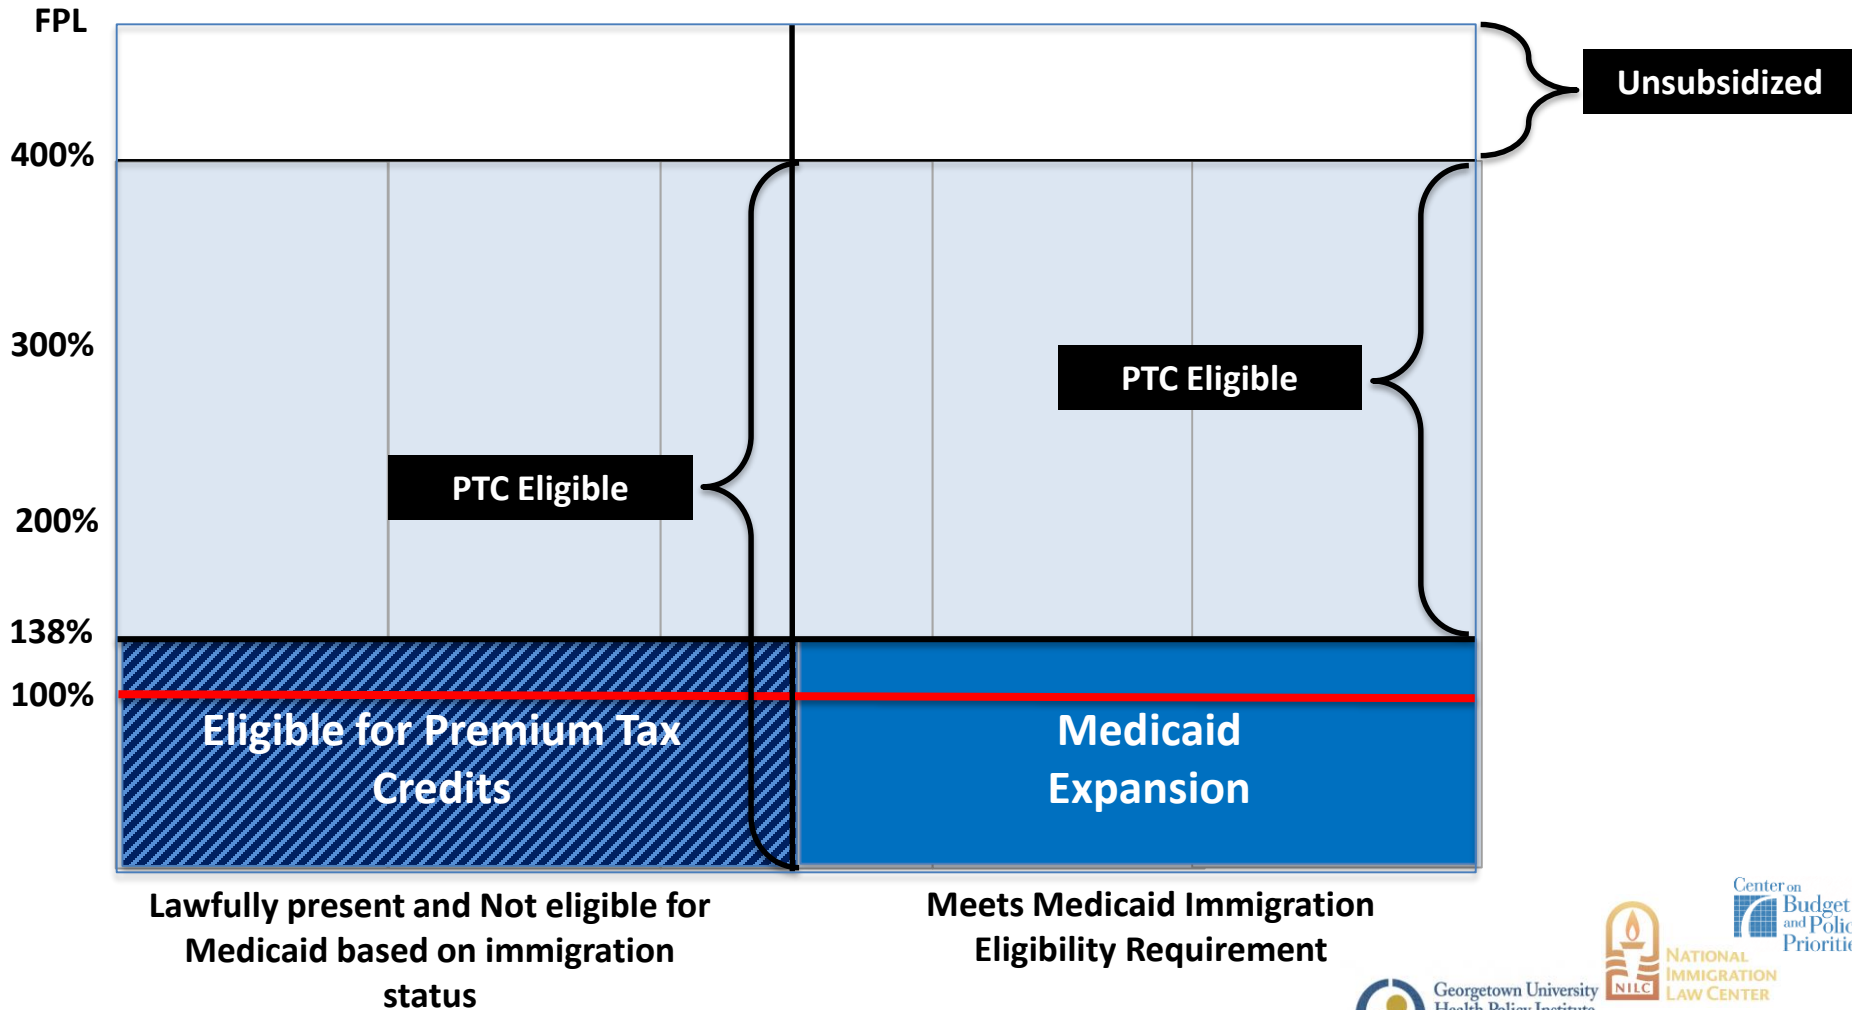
FPL

400%

300%

200%

138%

100%

Unsubsidized

PTC Eligible

PTC Eligible

Eligible for Premium Tax Credits

Medicaid Expansion

Lawfully present and Not eligible for Medicaid based on immigration status

Meets Medicaid Immigration Eligibility Requirement

Center on Budget and Polic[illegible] Prioriti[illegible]

NILC NATIONAL IMMIGRATION LAW CENTER

Georgetown University Health Policy Institute